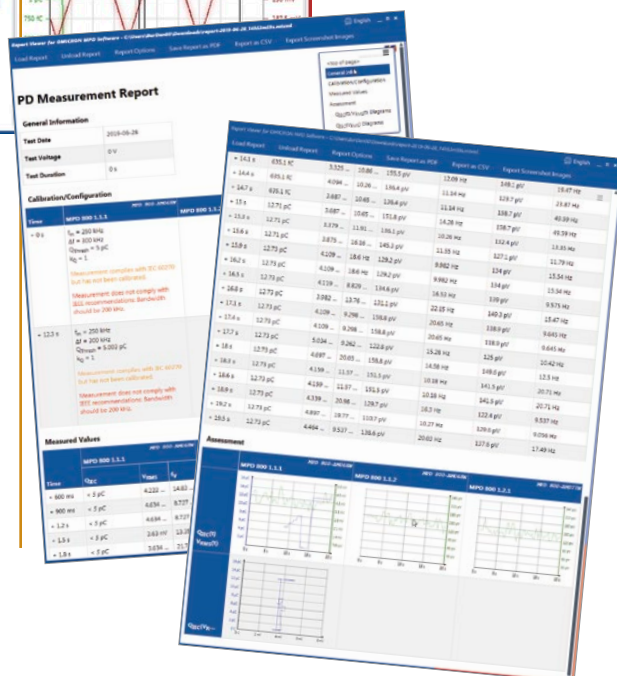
750 fC

Report Viewer for OMICRON MPD Software

English

Load Report Unload Report Report Options Save Report as PDF Export as CSV Export Screenshot Images

View of pages
General Info
Calibration/Configuration
Measured Values
Assessment
Q(t)/V(t) Diagrams
Q(t)/V(t) Diagrams

PD Measurement Report

General Information

| | |
|---|---|
| Test Date | 2019-06-28 |
| Test Voltage | 0 V |
| Test Duration | 0 s |

Calibration/Configuration

| Time | MPD 800 1.1.1 | MPD 800 1.1.2 |
|---|---|---|
| + 0 s | $f_m$ = 250 kHz $\Delta f$ = 300 kHz $Q_{IEC}$ = 5 pC $k_Q$ = 1 Measurement complies with IEC 60270 but has not been calibrated. Measurement does not comply with IEEE recommendations. Bandwidth should be 200 kHz. | |
| + 12.3 s | $f_m$ = 250 kHz $\Delta f$ = 300 kHz $Q_{IEC}$ = 5.002 pC $k_Q$ = 1 Measurement complies with IEC 60270 but has not been calibrated. Measurement does not comply with IEEE recommendations. Bandwidth should be 200 kHz. | |

Measured Values

| Time | $Q_{IEC}$ | $V_{RMS}$ | $f_g$ |
|---|---|---|---|
| + 600 ms | < 5 pC | 4.220 | 14.83 |
| + 900 ms | < 5 pC | 4.654 | 9.727 |
| + 1.2 s | < 5 pC | 4.634 | 9.727 |
| + 1.5 s | < 5 pC | 2.63 nV | 13.28 |
| + 1.8 s | < 5 pC | 3.634 | |

Report Viewer for OMICRON MPD Software

English

Load Report Unload Report Report Options Save Report as PDF Export as CSV Export Screenshot Images

| | | | | | | | |
|---|---|---|---|---|---|---|---|
| + 14.1 s | 635.1 fC | 3.525 | 10.88 | 155.5 pV | 12.09 Hz | 149.1 pV | 15.47 Hz |
| + 14.4 s | 635.1 fC | 4.094 | 10.26 | 136.4 pV | 11.34 Hz | 129.7 pV | 23.87 Hz |
| + 14.7 s | 635.1 fC | 2.687 | 10.65 | 136.4 pV | 11.34 Hz | 158.7 pV | 40.59 Hz |
| + 15 s | 12.71 pC | 3.687 | 10.65 | 151.8 pV | 14.28 Hz | 158.7 pV | 49.59 Hz |
| + 15.3 s | 12.71 pC | 3.379 | 11.91 | 136.1 pV | 10.26 Hz | 132.4 pV | 13.85 Hz |
| + 15.6 s | 12.71 pC | 3.879 | 18.38 | 145.3 pV | 11.35 Hz | 127.1 pV | 11.78 Hz |
| + 15.9 s | 12.73 pC | 4.109 | 18.6 Hz | 129.2 pV | 9.982 Hz | 134 pV | 15.54 Hz |
| + 16.2 s | 12.73 pC | 4.109 | 18.6 Hz | 129.2 pV | 9.982 Hz | 134 pV | 15.54 Hz |
| + 16.5 s | 12.73 pC | 4.119 | 8.829 | 134.6 pV | 18.53 Hz | 109 pV | 9.575 Hz |
| + 16.8 s | 12.73 pC | 3.082 | 13.78 | 131.1 pV | 22.15 Hz | 140.3 pV | 15.47 Hz |
| + 17.1 s | 12.73 pC | 4.109 | 9.298 | 158.8 pV | 20.65 Hz | 138.9 pV | 9.645 Hz |
| + 17.4 s | 12.73 pC | 4.109 | 9.298 | 158.8 pV | 20.65 Hz | 138.9 pV | 9.645 Hz |
| + 17.7 s | 12.73 pC | 5.034 | 9.242 | 122.8 pV | 15.28 Hz | 125 pV | 10.42 Hz |
| + 18 s | 12.73 pC | 4.687 | 20.65 | 158.8 pV | 14.58 Hz | 149.6 pV | 12.5 Hz |
| + 18.3 s | 12.73 pC | 4.139 | 11.37 | 151.5 pV | 10.18 Hz | 141.5 pV | 20.71 Hz |
| + 18.6 s | 12.73 pC | 4.139 | 11.37 | 151.5 pV | 10.18 Hz | 141.5 pV | 20.71 Hz |
| + 18.9 s | 12.73 pC | 4.339 | 20.88 | 129.7 pV | 18.2 Hz | 122.4 pV | 9.537 Hz |
| + 19.2 s | 12.73 pC | 4.897 | 18.77 | 110.7 pV | 10.27 Hz | 129.6 pV | 9.056 Hz |
| + 19.5 s | 12.73 pC | 4.484 | 9.537 | 138.6 pV | 20.63 Hz | 127.6 pV | 17.49 Hz |

Assessment

MPD 800 1.1.1
MPD 800 1.1.2
MPD 800 1.2.1

Q(t)/V(t)
Q(t)/V(t)